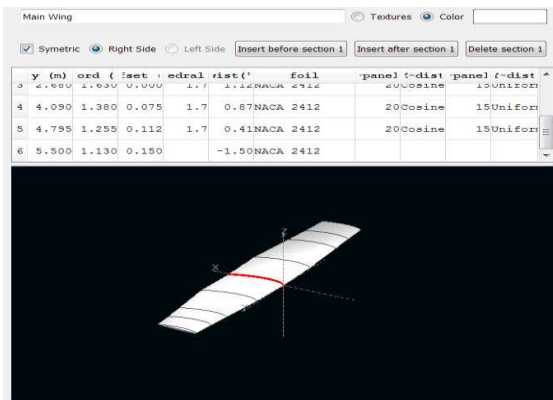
Main Wing

Textures Color

Symetric Right Side Left Side Insert before section 1 Insert after section 1 Delete section 1

| | y (m) | ord ( | set | edral | ist(° | foil | panel | -dist | panel | -dist |
|---|---|---|---|---|---|---|---|---|---|---|
| 3 | 2.680 | 1.630 | 0.000 | 1.7 | 1.12 | NACA 2412 | 20 | Cosine | 15 | Uniform |
| 4 | 4.090 | 1.380 | 0.075 | 1.7 | 0.87 | NACA 2412 | 20 | Cosine | 15 | Uniform |
| 5 | 4.795 | 1.255 | 0.112 | 1.7 | 0.41 | NACA 2412 | 20 | Cosine | 15 | Uniform |
| 6 | 5.500 | 1.130 | 0.150 | | -1.50 | NACA 2412 | | | | |

z
x
y